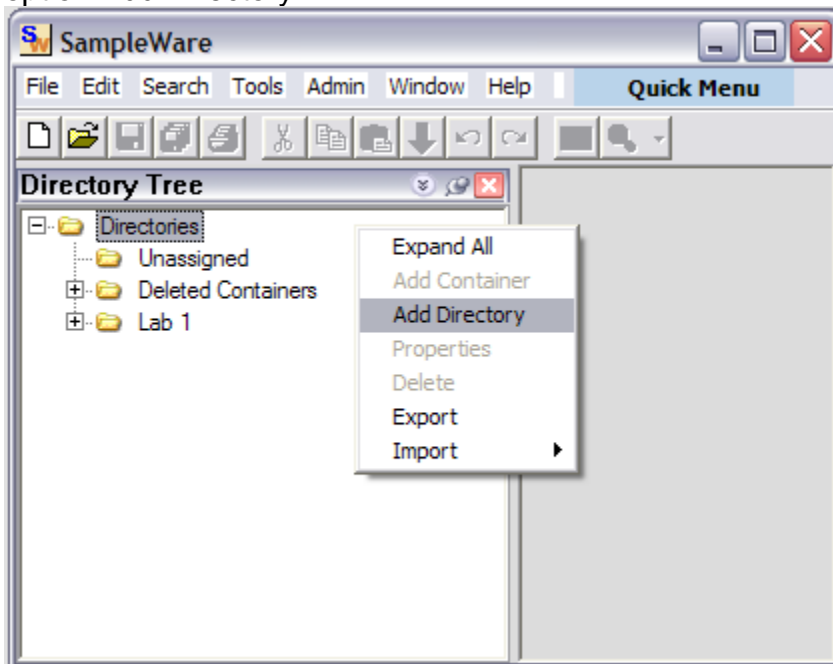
SampleWare

File Edit Search Tools Admin Window Help Quick Menu

Directory Tree

Directories
Unassigned
Deleted Containers
Lab 1

Expand All
Add Container
Add Directory
Properties
Delete
Export
Import